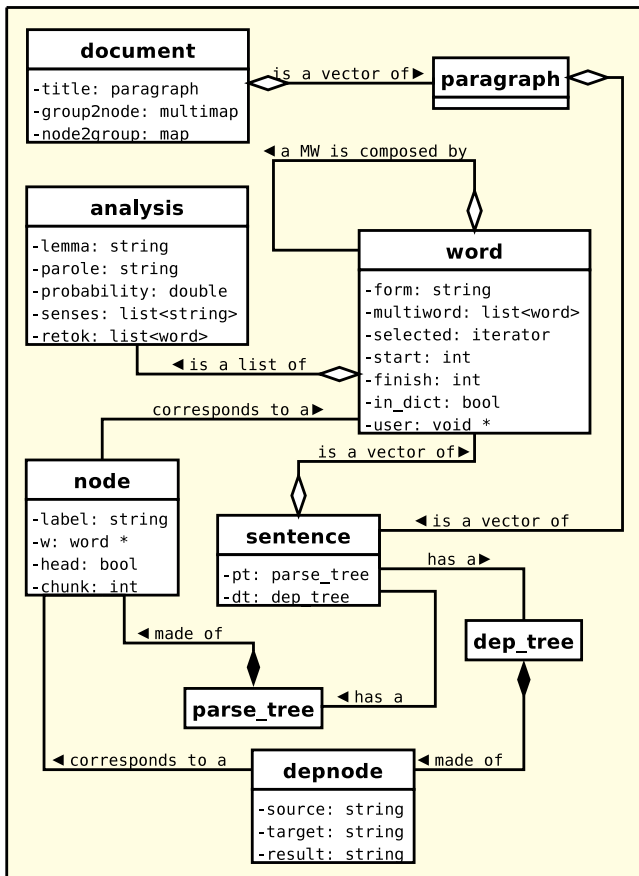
document
-title: paragraph
-group2node: multimap
-node2group: map

is a vector of ▶

paragraph

◀ a MW is composed by

analysis
-lemma: string
-parole: string
-probability: double
-senses: list<string>
-retok: list<word>

word
-form: string
-multiword: list<word>
-selected: iterator
-start: int
-finish: int
-in_dict: bool
-user: void *

◀ is a list of

corresponds to a ▶

is a vector of ▶

node
-label: string
-w: word *
-head: bool
-chunk: int

sentence
-pt: parse_tree
-dt: dep_tree

◀ is a vector of

has a ▶

dep_tree

◀ made of

parse_tree

◀ has a

◀ corresponds to a

depnode
-source: string
-target: string
-result: string

◀ made of